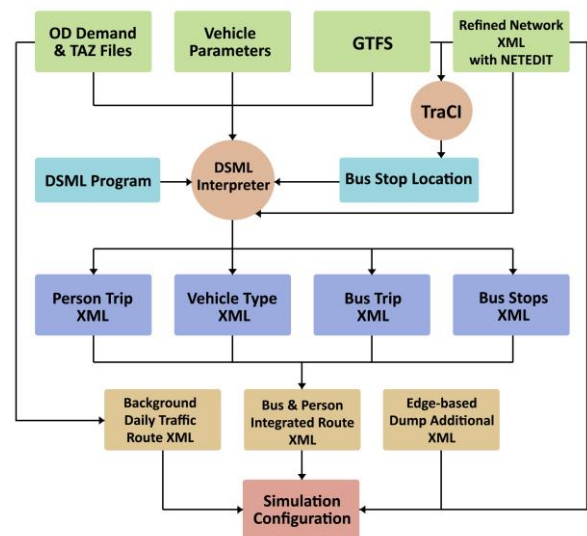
OD Demand & TAZ Files

Vehicle Parameters

GTFS

Refined Network XML with NETEDIT

TraCI

DSML Program

DSML Interpreter

Bus Stop Location

Person Trip XML

Vehicle Type XML

Bus Trip XML

Bus Stops XML

Background Daily Traffic Route XML

Bus & Person Integrated Route XML

Edge-based Dump Additional XML

Simulation Configuration